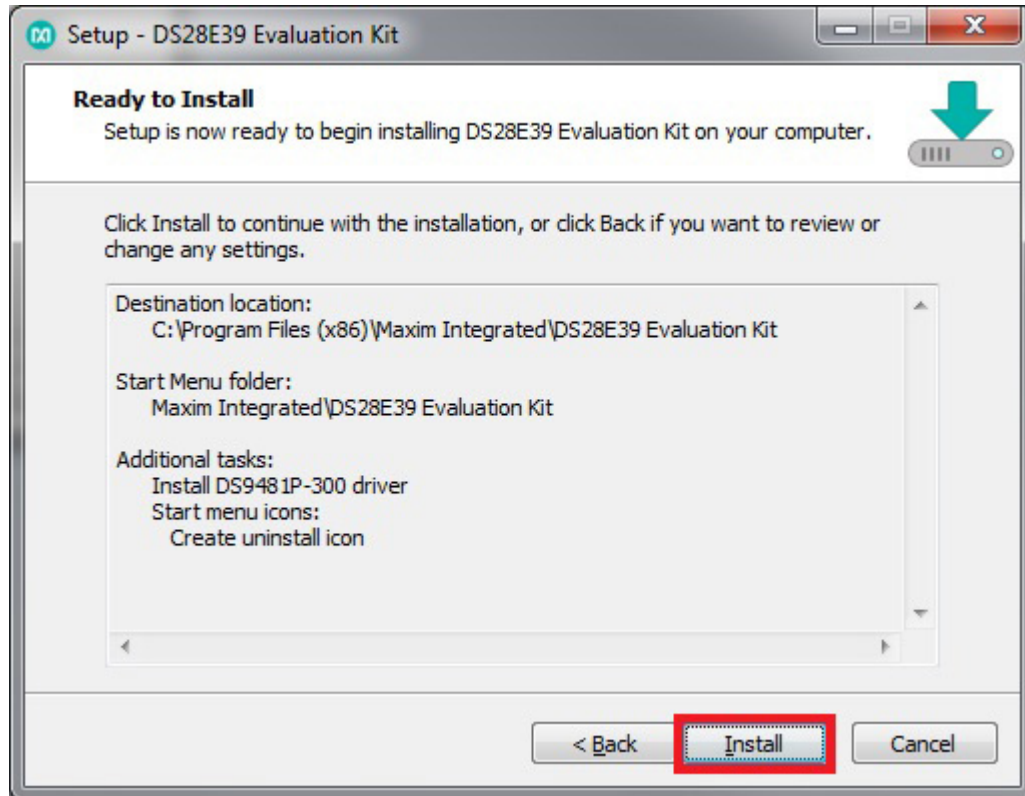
Setup - DS28E39 Evaluation Kit

Ready to Install
Setup is now ready to begin installing DS28E39 Evaluation Kit on your computer.

Click Install to continue with the installation, or click Back if you want to review or change any settings.

Destination location:
C:\Program Files (x86)\Maxim Integrated\DS28E39 Evaluation Kit

Start Menu folder:
Maxim Integrated\DS28E39 Evaluation Kit

Additional tasks:
Install DS9481P-300 driver
Start menu icons:
Create uninstall icon

< Back
Install
Cancel